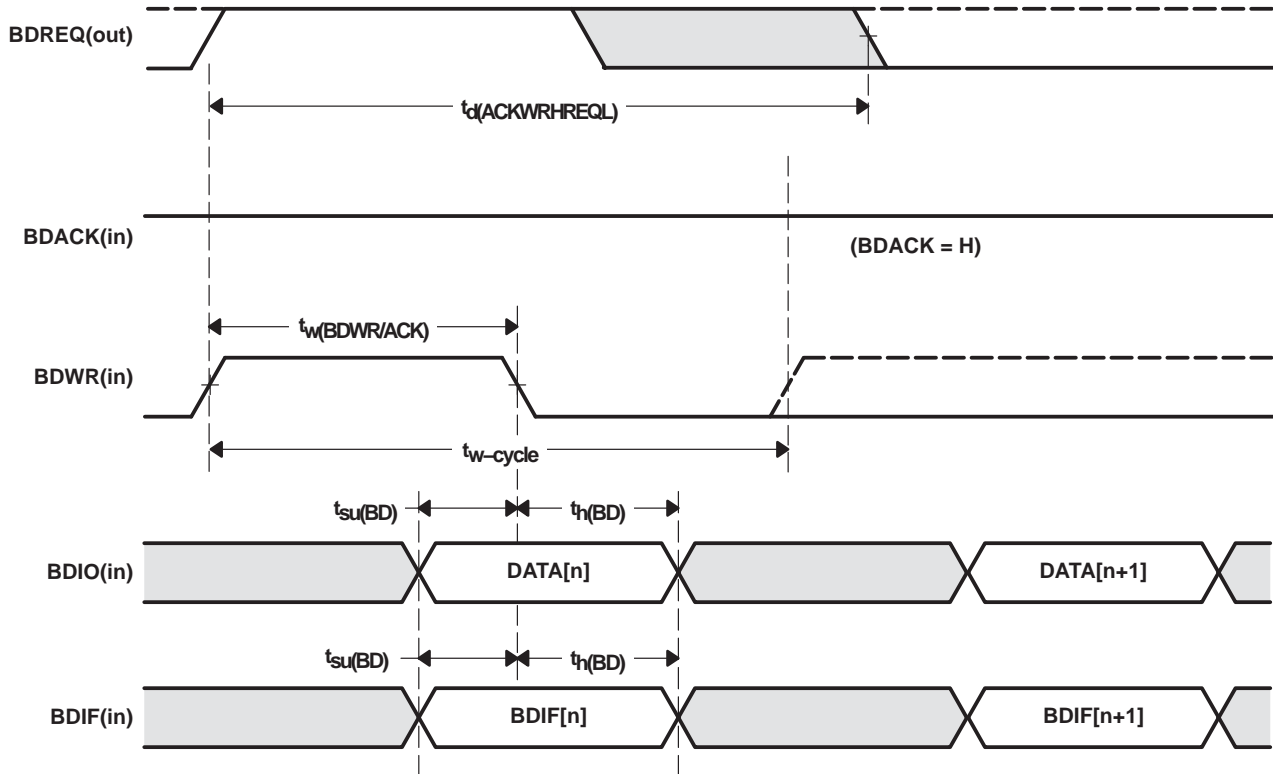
BDREQ(out)

$t_{d(ACKWRHREQL)}$

BDACK(in)

(BDACK = H)

$t_{w(BDWR/ACK)}$

BDWR(in)

$t_{w-cycle}$

$t_{su(BD)}$ $t_{h(BD)}$

BDIO(in) DATA[n] DATA[n+1]

$t_{su(BD)}$ $t_{h(BD)}$

BDIF(in) BDIF[n] BDIF[n+1]